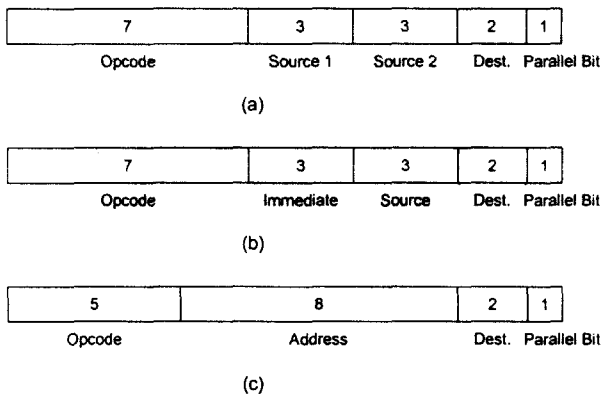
| 7 | 3 | 3 | 2 | 1 |
|---|---|---|---|---|
| Opcode | Source 1 | Source 2 | Dest. | Parallel Bit |

(a)

| 7 | 3 | 3 | 2 | 1 |
|---|---|---|---|---|
| Opcode | Immediate | Source | Dest. | Parallel Bit |

(b)

| 5 | 8 | 2 | 1 |
|---|---|---|---|
| Opcode | Address | Dest. | Parallel Bit |

(c)